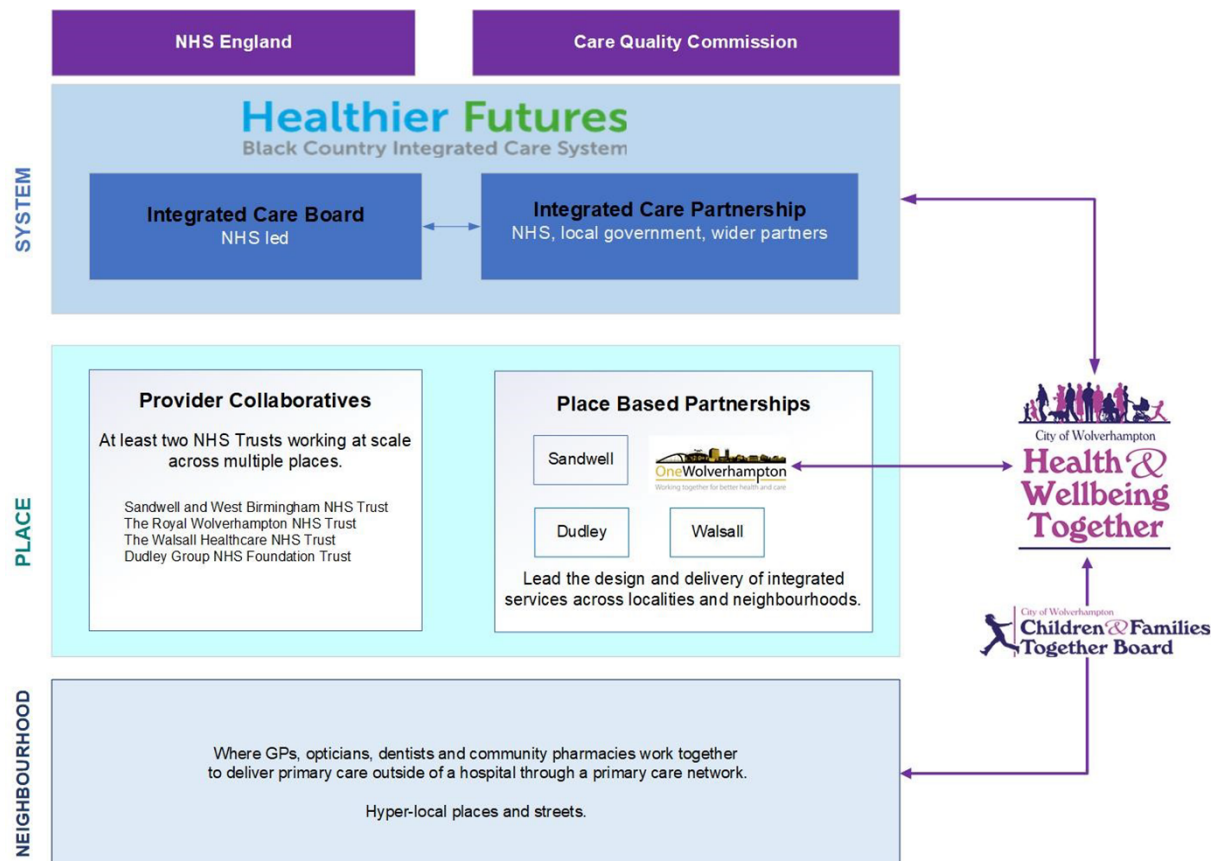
NHS England

Care Quality Commission

SYSTEM

Healthier Futures
Black Country Integrated Care System

Integrated Care Board
NHS led

Integrated Care Partnership
NHS, local government, wider partners

PLACE

Provider Collaboratives

At least two NHS Trusts working at scale across multiple places.

Sandwell and West Birmingham NHS Trust
The Royal Wolverhampton NHS Trust
The Walsall Healthcare NHS Trust
Dudley Group NHS Foundation Trust

Place Based Partnerships

Sandwell

OneWolverhampton
Working together for better health and care

Dudley

Walsall

Lead the design and delivery of integrated services across localities and neighbourhoods.

City of Wolverhampton
Health & Wellbeing Together

City of Wolverhampton
Children & Families Together Board

NEIGHBOURHOOD

Where GPs, opticians, dentists and community pharmacies work together to deliver primary care outside of a hospital through a primary care network.

Hyper-local places and streets.